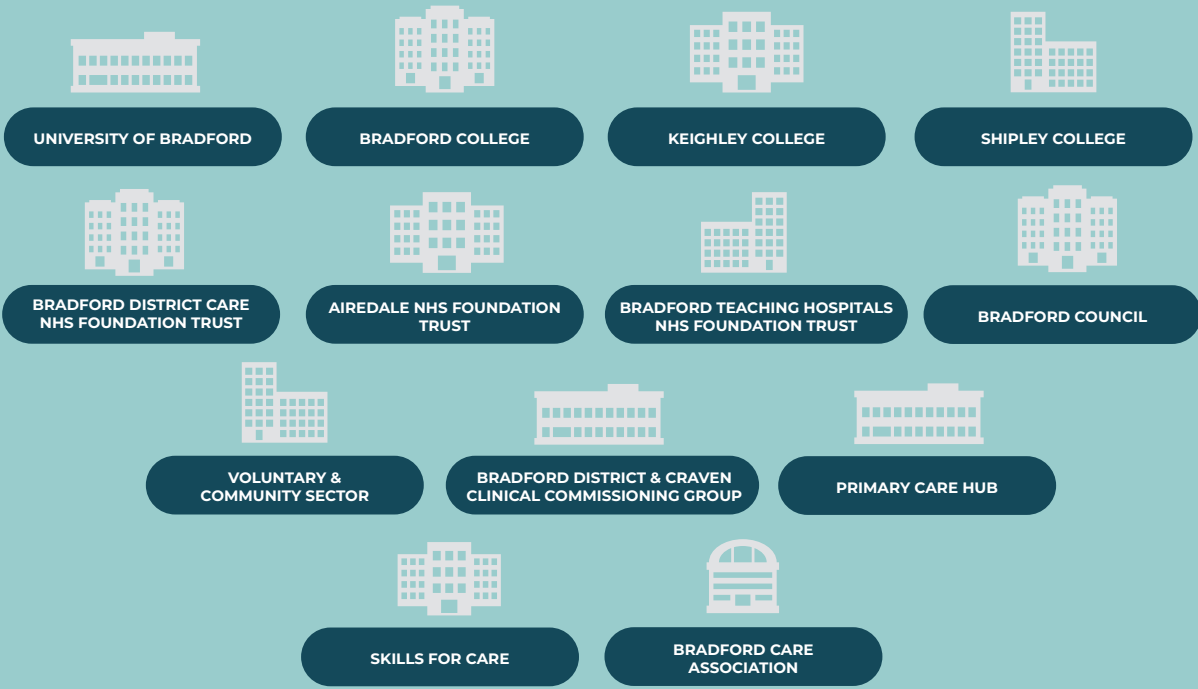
UNIVERSITY OF BRADFORD

BRADFORD COLLEGE

KEIGHLEY COLLEGE

SHIPLEY COLLEGE

BRADFORD DISTRICT CARE NHS FOUNDATION TRUST

AIREDALE NHS FOUNDATION TRUST

BRADFORD TEACHING HOSPITALS NHS FOUNDATION TRUST

BRADFORD COUNCIL

VOLUNTARY & COMMUNITY SECTOR

BRADFORD DISTRICT & CRAVEN CLINICAL COMMISSIONING GROUP

PRIMARY CARE HUB

SKILLS FOR CARE

BRADFORD CARE ASSOCIATION